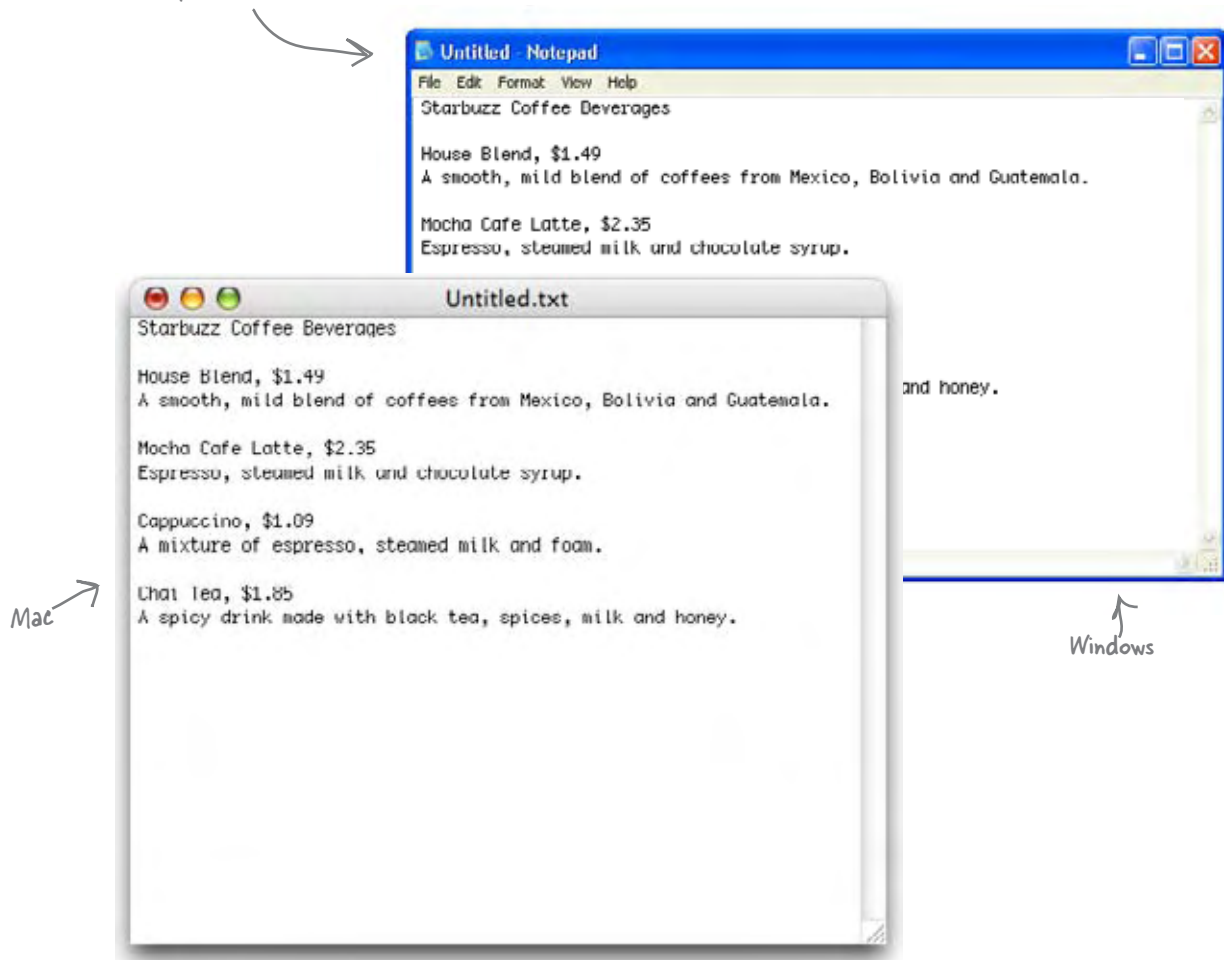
Untitled - Notepad

File Edit Format View Help

Starbuzz Coffee Beverages

House Blend, $1.49
A smooth, mild blend of coffees from Mexico, Bolivia and Guatemala.

Mocha Cafe Latte, $2.35
Espresso, steamed milk and chocolate syrup.

and honey.

Untitled.txt

Starbuzz Coffee Beverages

House Blend, $1.49
A smooth, mild blend of coffees from Mexico, Bolivia and Guatemala.

Mocha Cafe Latte, $2.35
Espresso, steamed milk and chocolate syrup.

Cappuccino, $1.09
A mixture of espresso, steamed milk and foam.

Chai Tea, $1.85
A spicy drink made with black tea, spices, milk and honey.

Mac

Windows